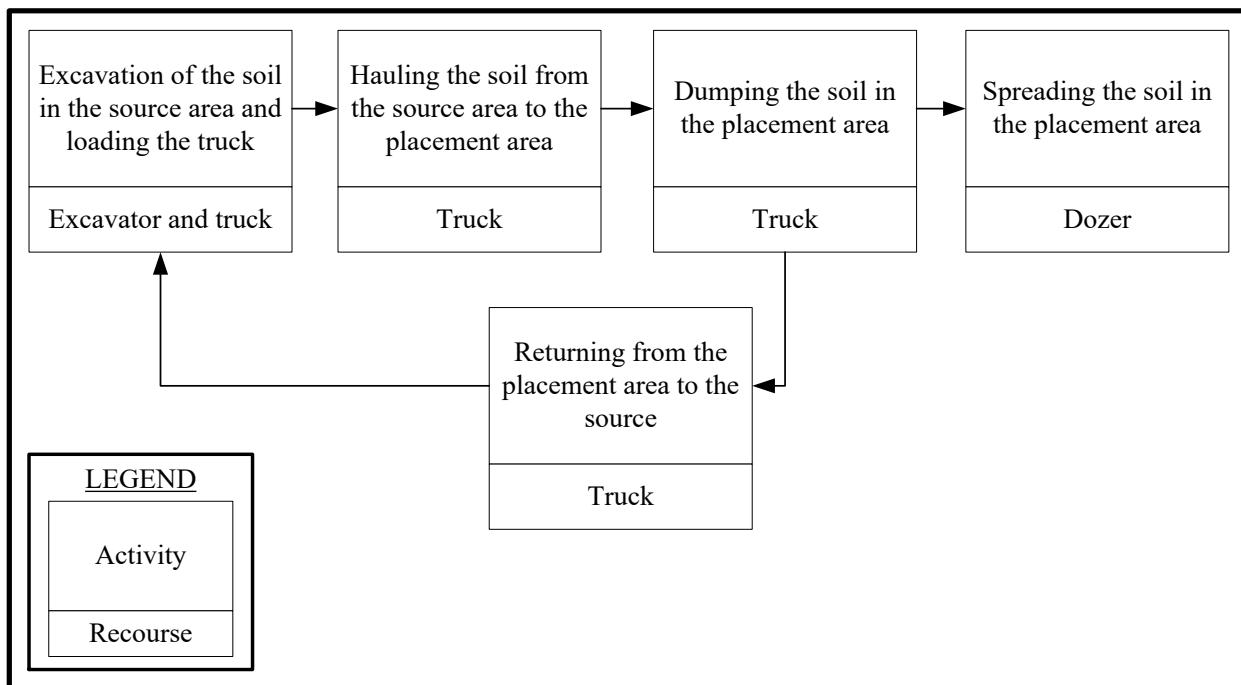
Excavation of the soil in the source area and loading the truck

Excavator and truck

Hauling the soil from the source area to the placement area

Truck

Dumping the soil in the placement area

Truck

Spreading the soil in the placement area

Dozer

Returning from the placement area to the source

Truck

LEGEND

Activity

Recourse